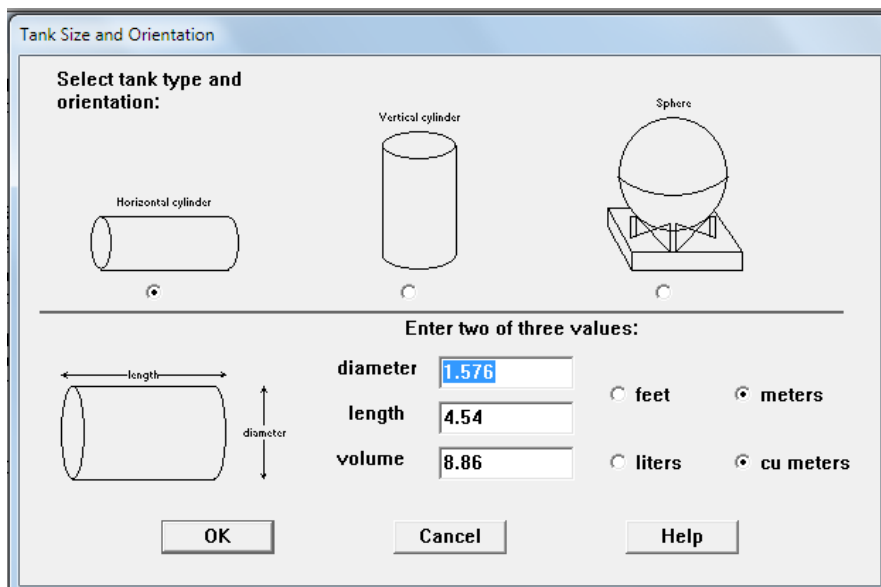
Tank Size and Orientation

Select tank type and orientation:

Horizontal cylinder

Vertical cylinder

Sphere

Enter two of three values:

length

diameter

diameter 1.576

length 4.54

volume 8.86

feet

meters

liters

cu meters

OK

Cancel

Help